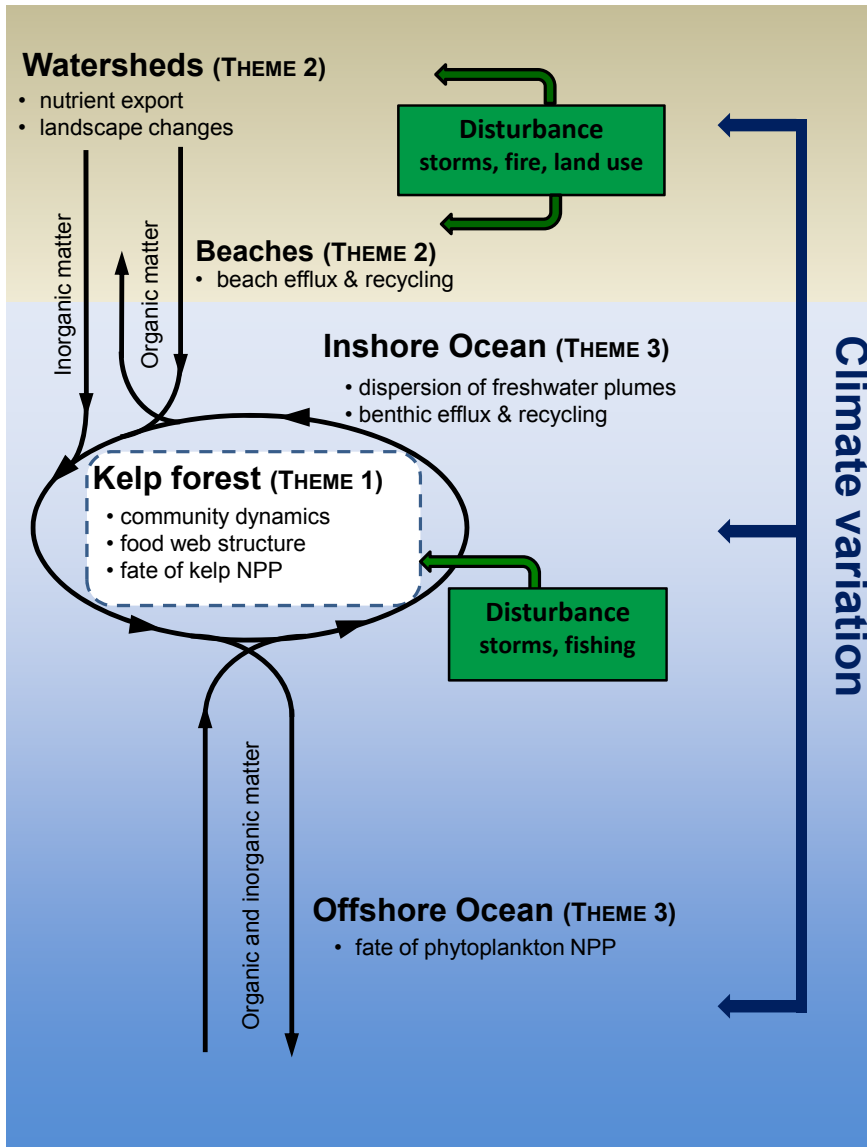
Watersheds (THEME 2)
• nutrient export
• landscape changes

Disturbance
storms, fire, land use

Inorganic matter

Organic matter

Beaches (THEME 2)
• beach efflux & recycling

Inshore Ocean (THEME 3)
• dispersion of freshwater plumes
• benthic efflux & recycling

Climate variation

Kelp forest (THEME 1)
• community dynamics
• food web structure
• fate of kelp NPP

Disturbance
storms, fishing

Organic and inorganic matter

Offshore Ocean (THEME 3)
• fate of phytoplankton NPP